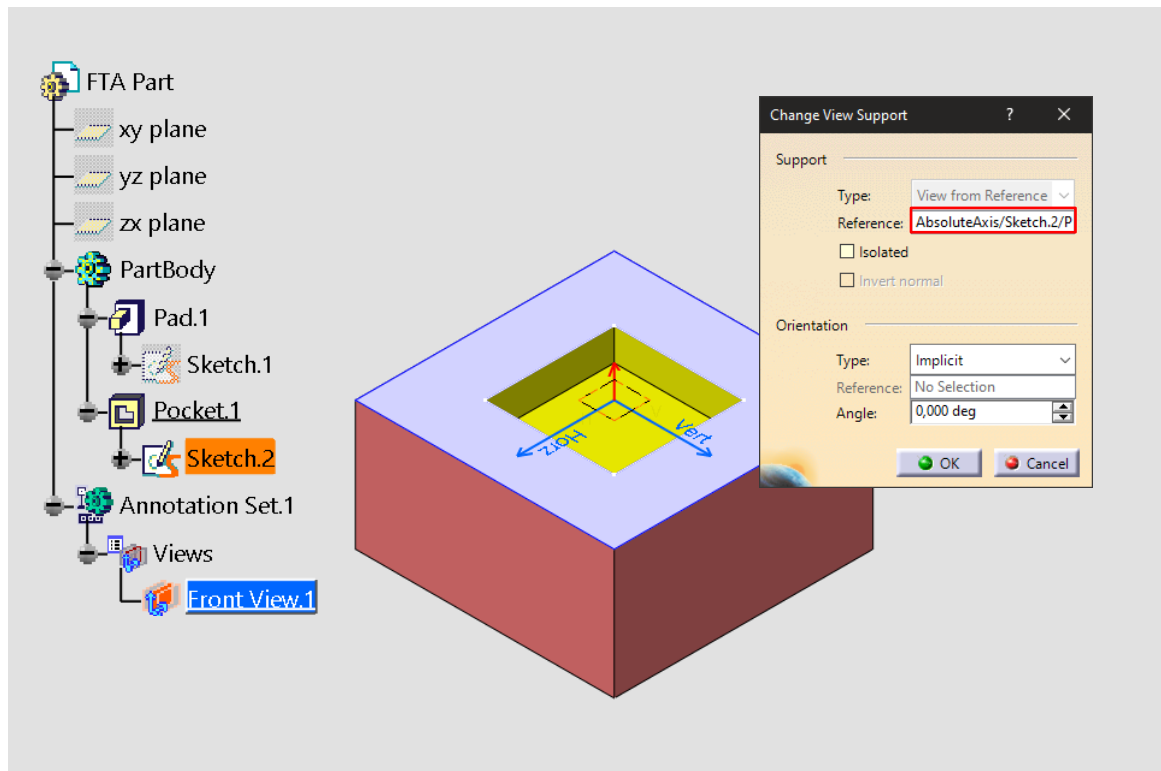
FTA Part
xy plane
yz plane
zx plane
PartBody
Pad.1
Sketch.1
Pocket.1
Sketch.2
Annotation Set.1
Views
Front View.1

Horiz
Vert

Change View Support ? X
Support
Type: View from Reference
Reference: AbsoluteAxis/Sketch.2/P
Isolated
Invert normal
Orientation
Type: Implicit
Reference: No Selection
Angle: 0,000 deg
OK
Cancel